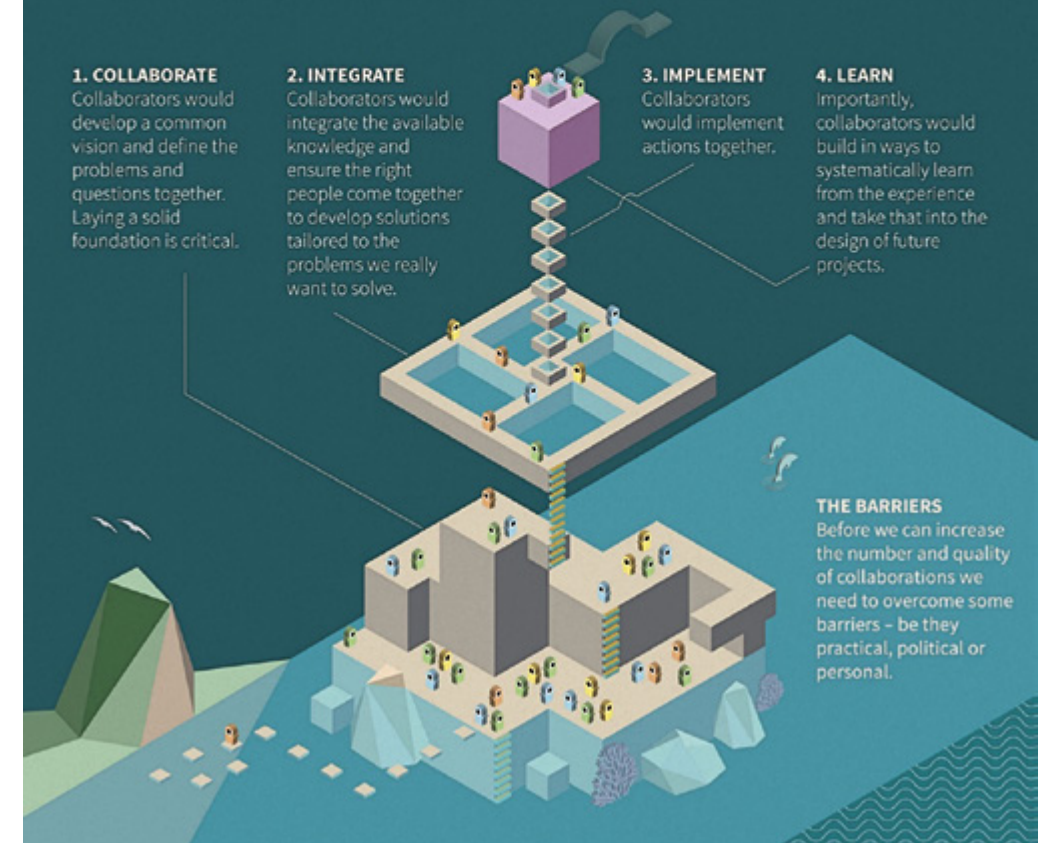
1. COLLABORATE
Collaborators would develop a common vision and define the problems and questions together. Laying a solid foundation is critical.

2. INTEGRATE
Collaborators would integrate the available knowledge and ensure the right people come together to develop solutions tailored to the problems we really want to solve.

3. IMPLEMENT
Collaborators would implement actions together.

4. LEARN
Importantly, collaborators would build in ways to systematically learn from the experience and take that into the design of future projects.

THE BARRIERS
Before we can increase the number and quality of collaborations we need to overcome some barriers – be they practical, political or personal.